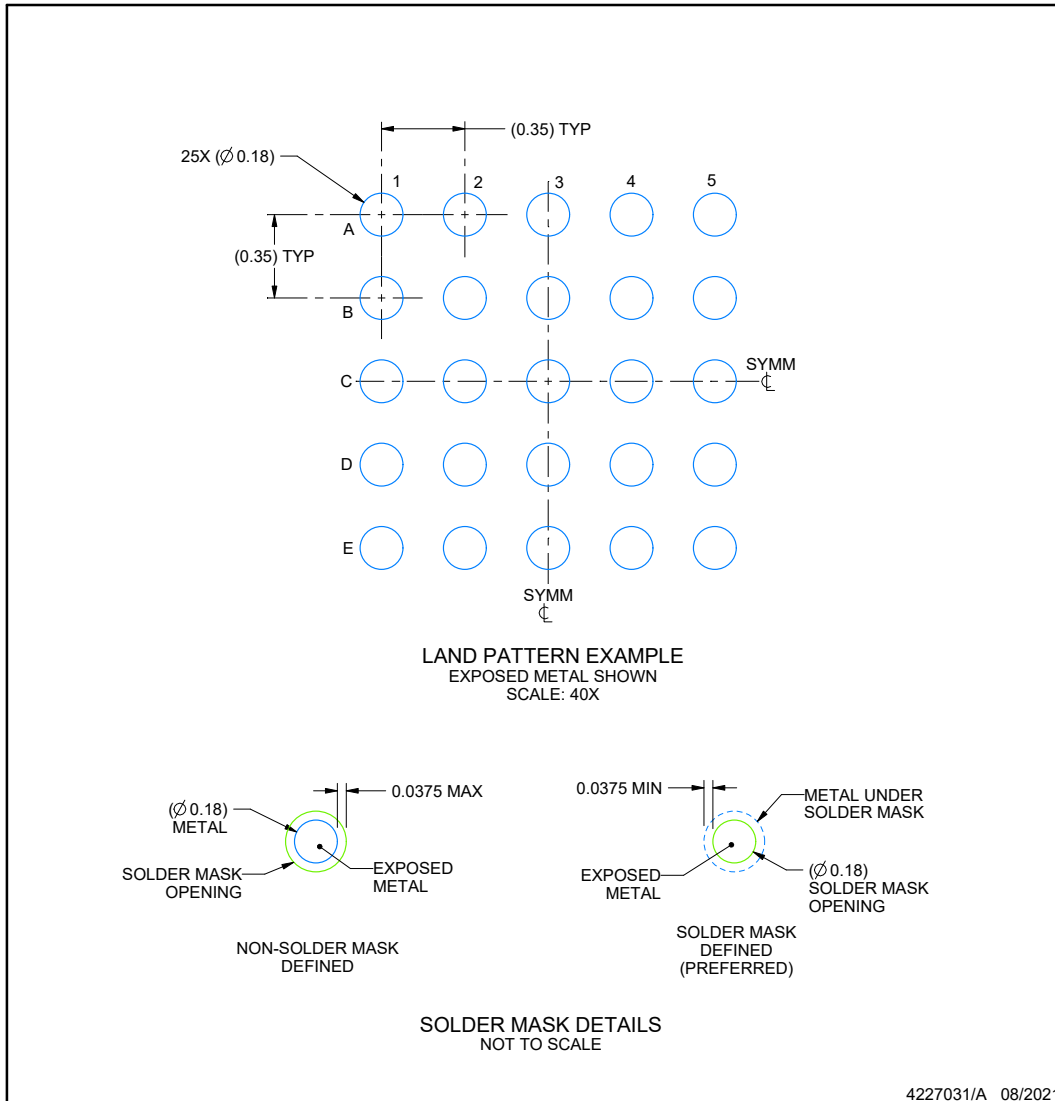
(0.35) TYP

25X ($\varnothing$ 0.18)

1 2 3 4 5

A

(0.35) TYP

B

C

SYMM
℄

D

E

SYMM
℄

LAND PATTERN EXAMPLE
EXPOSED METAL SHOWN
SCALE: 40X

0.0375 MAX

($\varnothing$ 0.18)
METAL

SOLDER MASK OPENING

EXPOSED METAL

NON-SOLDER MASK DEFINED

0.0375 MIN

METAL UNDER SOLDER MASK

EXPOSED METAL

($\varnothing$ 0.18)
SOLDER MASK OPENING

SOLDER MASK DEFINED (PREFERRED)

SOLDER MASK DETAILS
NOT TO SCALE

4227031/A 08/202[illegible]